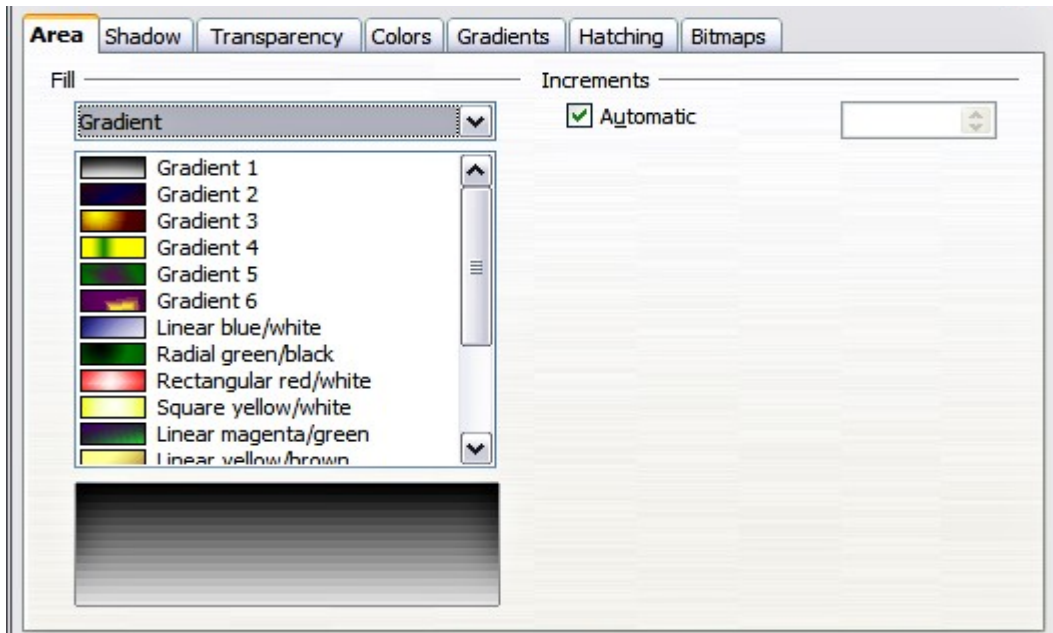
Area | Shadow | Transparency | Colors | Gradients | Hatching | Bitmaps

Fill

Gradient

Gradient 1
Gradient 2
Gradient 3
Gradient 4
Gradient 5
Gradient 6
Linear blue/white
Radial green/black
Rectangular red/white
Square yellow/white
Linear magenta/green
Linear yellow/brown

Increments

Automatic